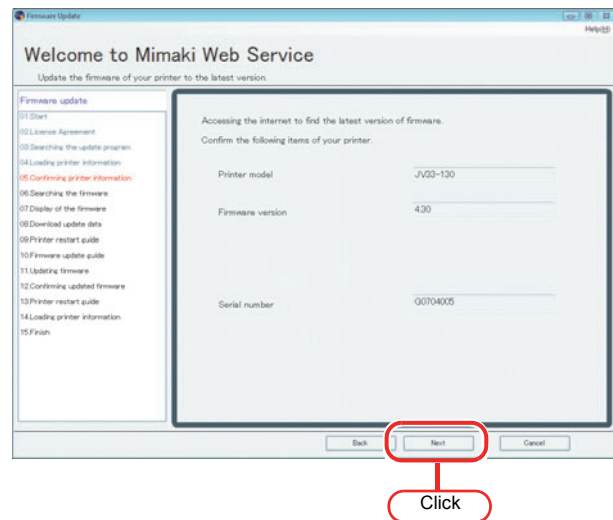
Firmware Update

Help(H)

Welcome to Mimaki Web Service

Update the firmware of your printer to the latest version.

Firmware update
01.Start
02.Licence Agreement
03.Searching the update program
04.Loading printer information
05.Confirming printer information
06.Searching the firmware
07.Display of the firmware
08.Download update data
09.Printer restart guide
10.Firmware update guide
11.Updating firmware
12.Confirming updated firmware
13.Printer restart guide
14.Loading printer information
15.Finish

Accessing the internet to find the latest version of firmware.

Confirm the following items of your printer.

Printer model JV33-130

Firmware version 4.30

Serial number G0704005

Back

Next

Cancel

Click